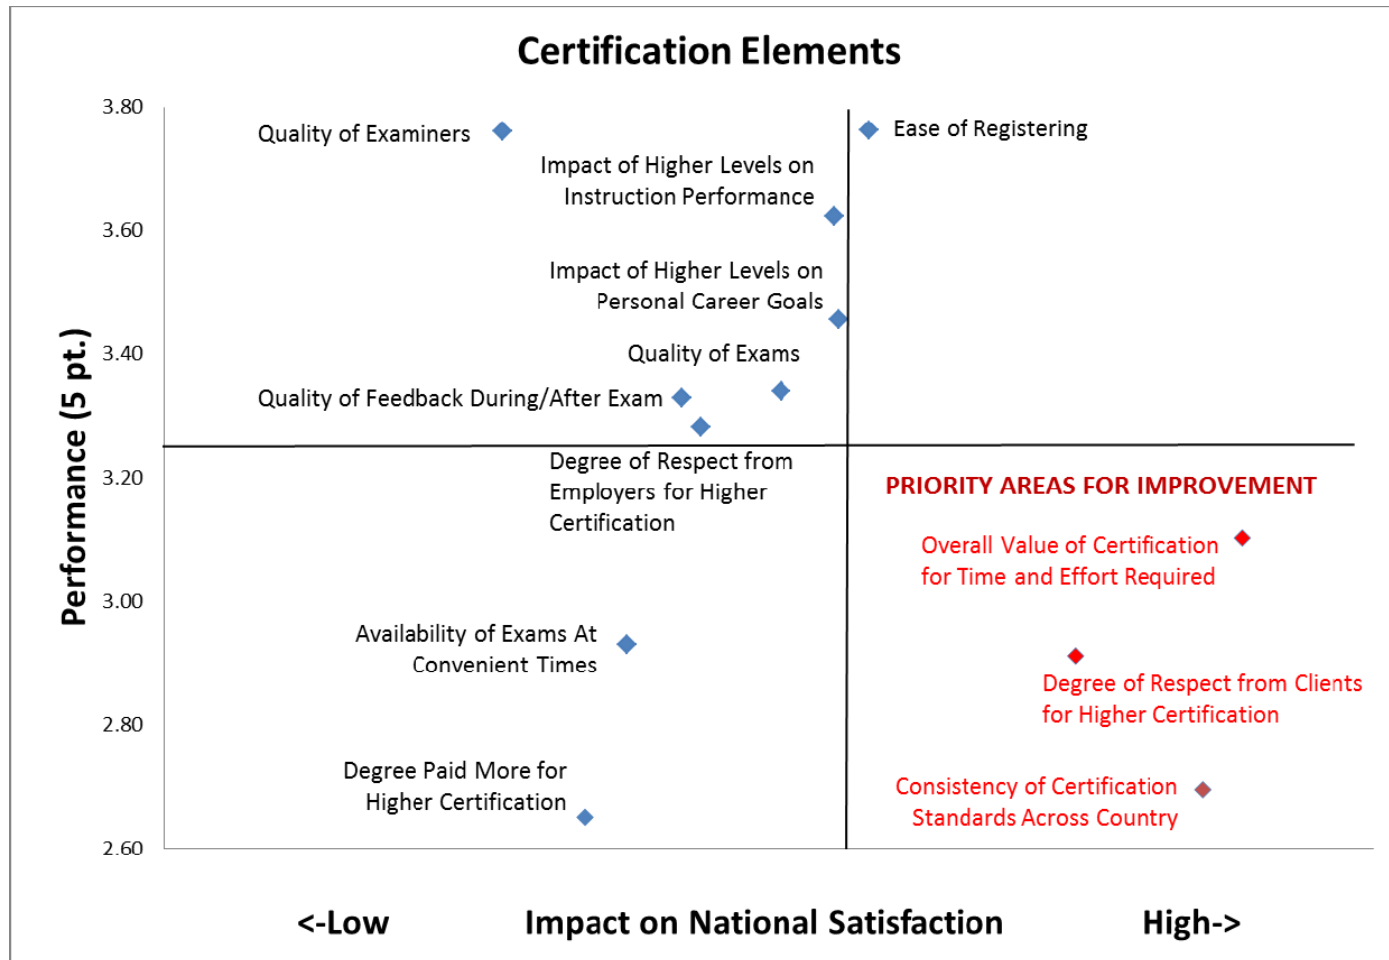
Certification Elements

Performance (5 pt.)

3.80
3.60
3.40
3.20
3.00
2.80
2.60

Quality of Examiners

Ease of Registering

Impact of Higher Levels on Instruction Performance

Impact of Higher Levels on Personal Career Goals

Quality of Exams

Quality of Feedback During/After Exam

Degree of Respect from Employers for Higher Certification

PRIORITY AREAS FOR IMPROVEMENT

Overall Value of Certification for Time and Effort Required

Availability of Exams At Convenient Times

Degree of Respect from Clients for Higher Certification

Degree Paid More for Higher Certification

Consistency of Certification Standards Across Country

<-Low Impact on National Satisfaction High->